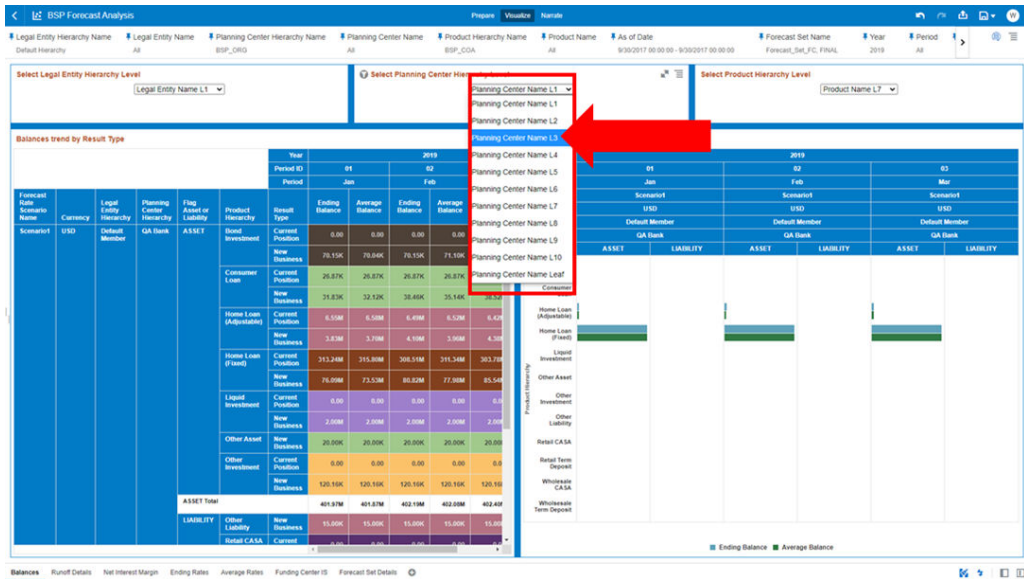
BSP Forecast Analysis

Prepare Visualize Narrate

Legal Entity Hierarchy Name
Default Hierarchy

Legal Entity Name
All

Planning Center Hierarchy Name
BSP_ORG

Planning Center Name
All

Product Hierarchy Name
BSP_COA

Product Name
All

As of Date
9/30/2017 00:00:00 - 9/30/2017 00:00:00

Forecast Set Name
Forecast_Set_FC_FINAL

Year
2019

Period
All

Select Legal Entity Hierarchy Level

Legal Entity Name L1

Select Planning Center Hierarchy Level

Planning Center Name L1

Planning Center Name L1
Planning Center Name L2
Planning Center Name L3
Planning Center Name L4
Planning Center Name L5
Planning Center Name L6
Planning Center Name L7
Planning Center Name L8
Planning Center Name L9
Planning Center Name L10
Planning Center Name Leaf

Select Product Hierarchy Level

Product Name L7

Balances trend by Result Type

| | | | | | | Year | 2019 | | | |
|---|---|---|---|---|---|---|---|---|---|---|
| | | | | | | Period ID | 01 | | 02 | |
| | | | | | | Period | Jan | | Feb | |
| Forecast Rate Scenario Name | Currency | Legal Entity Hierarchy | Planning Center Hierarchy | Flag Asset or Liability | Product Hierarchy | Result Type | Ending Balance | Average Balance | Ending Balance | Average Balance |
| Scenario1 | USD | Default Member | QA Bank | ASSET | Bond Investment | Current Position | 0.00 | 0.00 | 0.00 | 0.00 |
| | | | | | | New Business | 70.15K | 70.04K | 71.10K | |
| | | | | | Consumer Loan | Current Position | 26.87K | 26.87K | 26.87K | |
| | | | | | | New Business | 31.83K | 32.12K | 38.46K | 35.14K |
| | | | | | Home Loan (Adjustable) | Current Position | 6.55M | 6.50M | 6.49M | 6.52M |
| | | | | | | New Business | 3.83M | 3.70M | 4.10M | 3.96M |
| | | | | | Home Loan (Fixed) | Current Position | 313.24M | 315.80M | 308.51M | 311.34M |
| | | | | | | New Business | 76.09M | 73.53M | 80.82M | 77.98M |
| | | | | | Liquid Investment | Current Position | 0.00 | 0.00 | 0.00 | 0.00 |
| | | | | | | New Business | 2.00M | 2.00M | 2.00M | 2.00M |
| | | | | | Other Asset | Current Position | 20.00K | 20.00K | 20.00K | 20.00K |
| | | | | | Other Investment | Current Position | 0.00 | 0.00 | 0.00 | 0.00 |
| | | | | | | New Business | 120.16K | 120.16K | 120.16K | 120.16K |
| | | | | ASSET Total | | | 401.97M | 401.87M | 402.19M | 402.08M |
| | | | | LIABILITY | Other Liability | New Business | 15.00K | 15.00K | 15.00K | 15.00K |
| | | | | | Retail CASA | Current | | | | |

2019
01 | 02 | 03
Jan | Feb | Mar
Scenario1 | Scenario1 | Scenario1
USD | USD | USD
Default Member | Default Member | Default Member
QA Bank | QA Bank | QA Bank
ASSET | LIABILITY | ASSET | LIABILITY | ASSET | LIABILITY

Product Hierarchy
Consumer
Home Loan (Adjustable)
Home Loan (Fixed)
Liquid Investment
Other Asset
Other Investment
Other Liability
Retail CASA
Retail Term Deposit
Wholesale CASA
Wholesale Term Deposit

Ending Balance
Average Balance

Balances Runoff Details Net Interest Margin Ending Rates Average Rates Funding Center IS Forecast Set Details